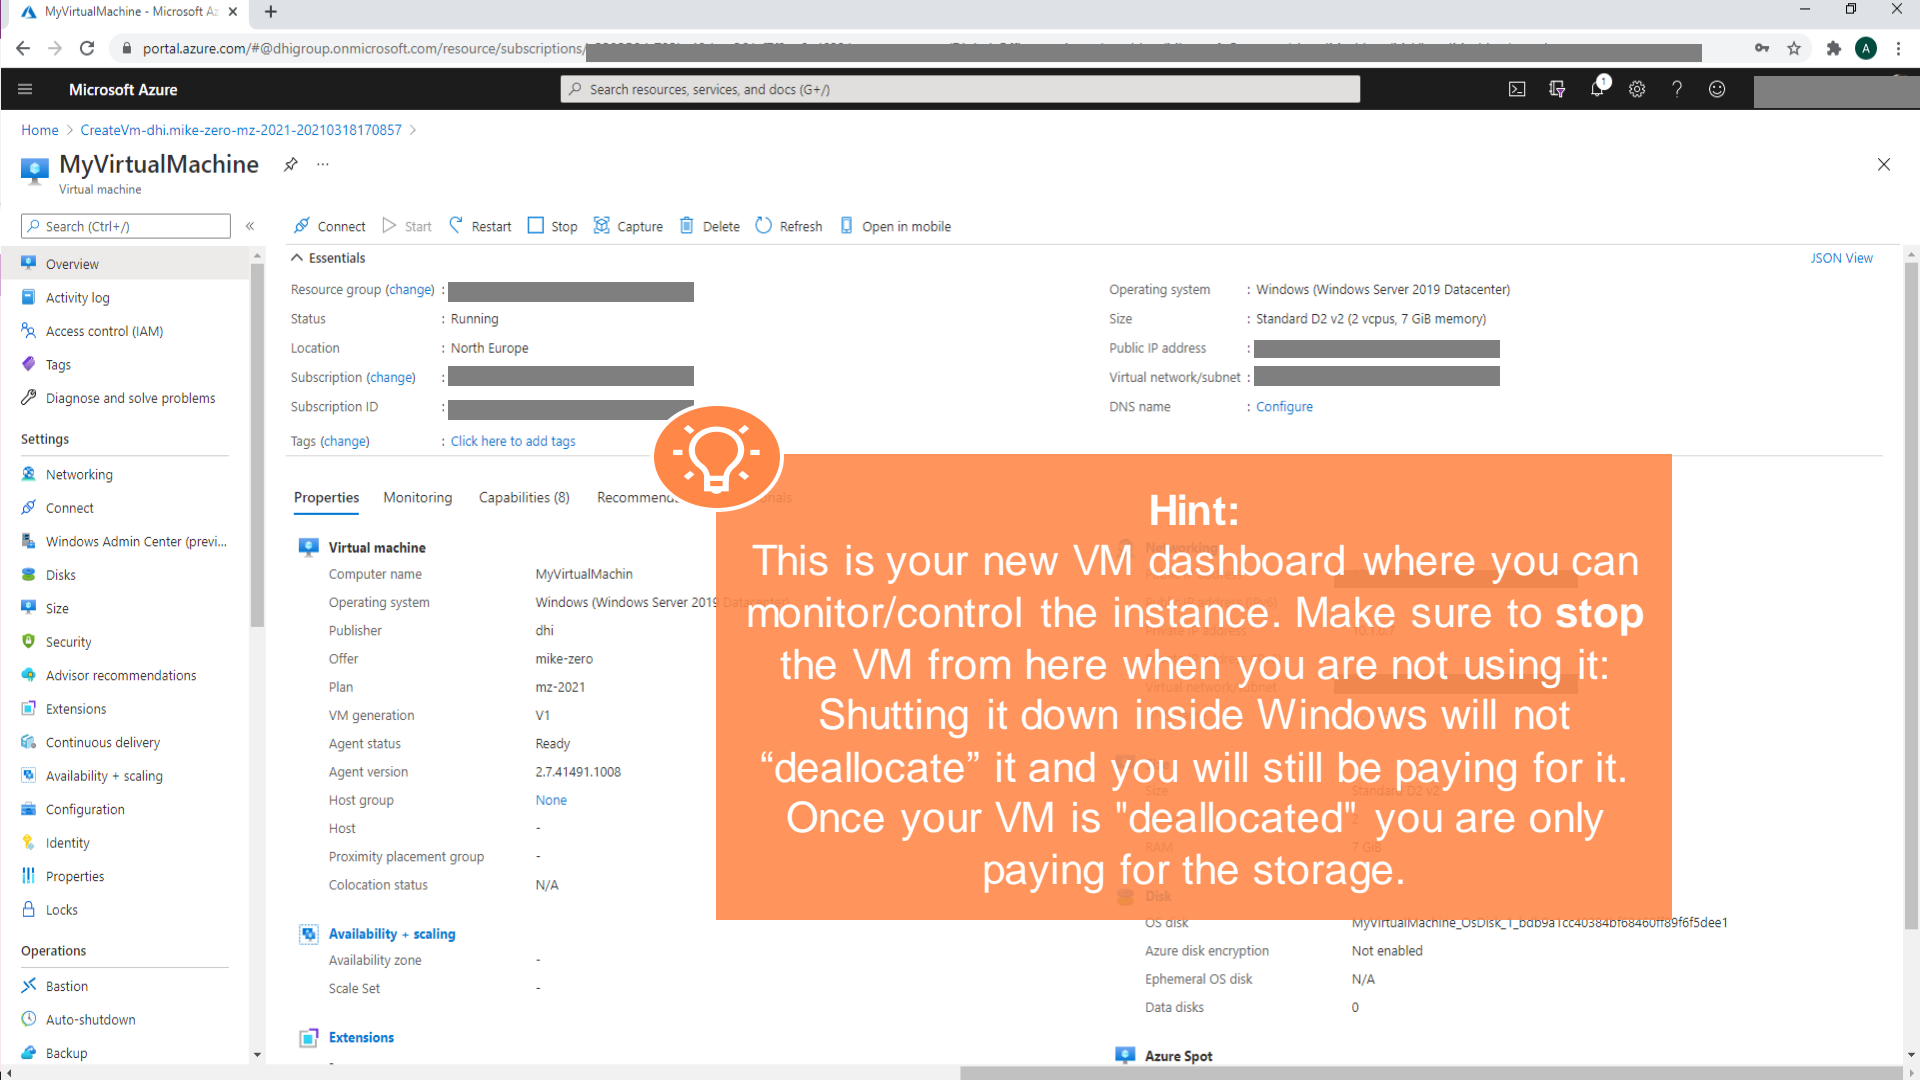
MyVirtualMachine - Microsoft Az ×

portal.azure.com/#@dhigroup.onmicrosoft.com/resource/subscriptions/

Microsoft Azure

Search resources, services, and docs (G+/)

Home > CreateVm-dhi.mike-zero-mz-2021-20210318170857 >

MyVirtualMachine
Virtual machine

Search (Ctrl+/)

Overview
Activity log
Access control (IAM)
Tags
Diagnose and solve problems

Settings
Networking
Connect
Windows Admin Center (previ...
Disks
Size
Security
Advisor recommendations
Extensions
Continuous delivery
Availability + scaling
Configuration
Identity
Properties
Locks

Operations
Bastion
Auto-shutdown
Backup

Connect Start Restart Stop Capture Delete Refresh Open in mobile

Essentials

JSON View

Resource group (change) :
Status : Running
Location : North Europe
Subscription (change) :
Subscription ID :
Tags (change) : Click here to add tags

Operating system : Windows (Windows Server 2019 Datacenter)
Size : Standard D2 v2 (2 vcpus, 7 GiB memory)
Public IP address :
Virtual network/subnet :
DNS name : Configure

Properties Monitoring Capabilities (8) Recommend

Virtual machine
Computer name MyVirtualMachin
Operating system Windows (Windows Server 2019
Publisher dhi
Offer mike-zero
Plan mz-2021
VM generation V1
Agent status Ready
Agent version 2.7.41491.1008
Host group None
Host -
Proximity placement group -
Colocation status N/A

Availability + scaling
Availability zone -
Scale Set -

Extensions

Hint:
This is your new VM dashboard where you can monitor/control the instance. Make sure to stop the VM from here when you are not using it: Shutting it down inside Windows will not “deallocate” it and you will still be paying for it. Once your VM is "deallocated" you are only paying for the storage.

OS disk MyVirtualMachine_OsDisk_1_bdb9a1cc40384bf6846off89f6f5dee1
Azure disk encryption Not enabled
Ephemeral OS disk N/A
Data disks 0

Azure Spot